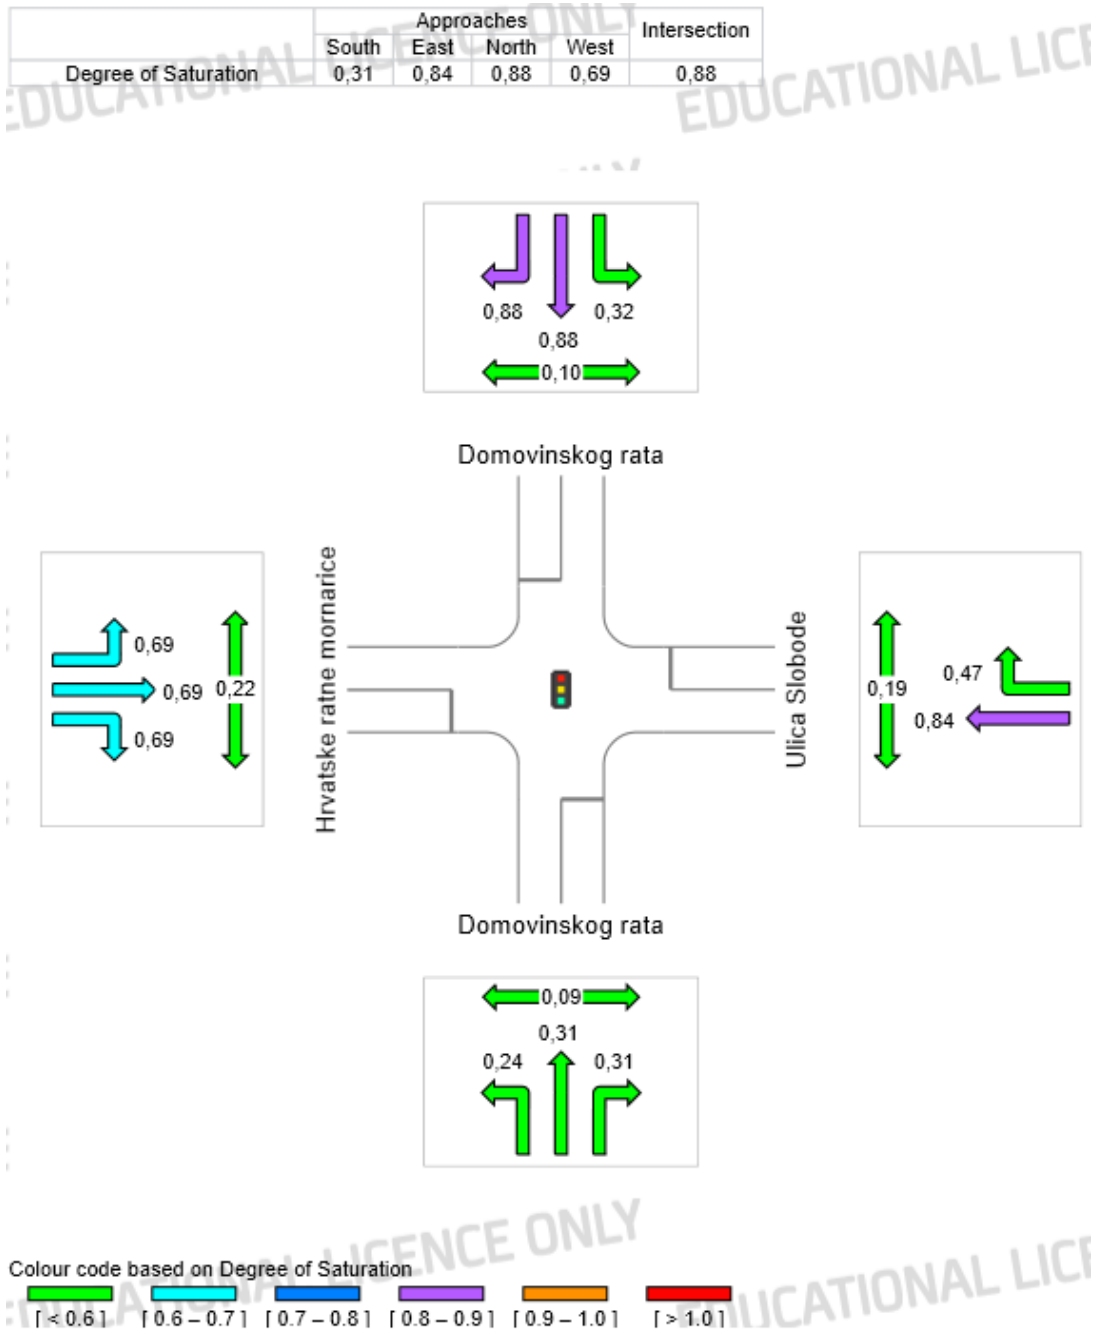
| | Approaches | | | | Intersection |
|---|---|---|---|---|---|
| | South | East | North | West | |
| Degree of Saturation | 0,31 | 0,84 | 0,88 | 0,69 | 0,88 |

EDUCATIONAL LICENCE ONLY
EDUCATIONAL LICE

0,88 0,32
0,88
0,10

Domovinskog rata

0,69
0,69 0,22
0,69

Hrvatske ratne mornarice

Ulica Slobode

0,19
0,47
0,84

Domovinskog rata

0,09
0,31
0,24 0,31

EDUCATIONAL LICENCE ONLY
EDUCATIONAL LICE

Colour code based on Degree of Saturation
[ < 0.6 ] [ 0.6 – 0.7 ] [ 0.7 – 0.8 ] [ 0.8 – 0.9 ] [ 0.9 – 1.0 ] [ > 1.0 ]